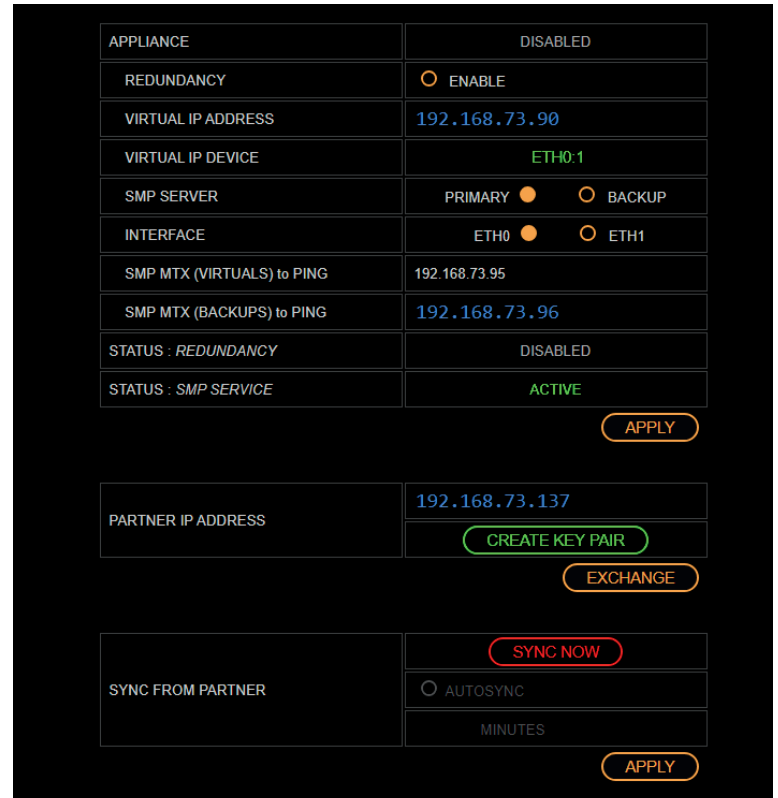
| APPLIANCE | DISABLED |
|---|---|
| REDUNDANCY | ENABLE |
| VIRTUAL IP ADDRESS | 192.168.73.90 |
| VIRTUAL IP DEVICE | ETH0:1 |
| SMP SERVER | PRIMARY BACKUP |
| INTERFACE | ETH0 ETH1 |
| SMP MTX (VIRTUALS) to PING | 192.168.73.95 |
| SMP MTX (BACKUPS) to PING | 192.168.73.96 |
| STATUS : *REDUNDANCY* | DISABLED |
| STATUS : *SMP SERVICE* | ACTIVE |

APPLY

| PARTNER IP ADDRESS | 192.168.73.137 |
|---|---|
| | CREATE KEY PAIR |

EXCHANGE

| SYNC FROM PARTNER | SYNC NOW |
|---|---|
| | AUTOSYNC |
| | MINUTES |

APPLY